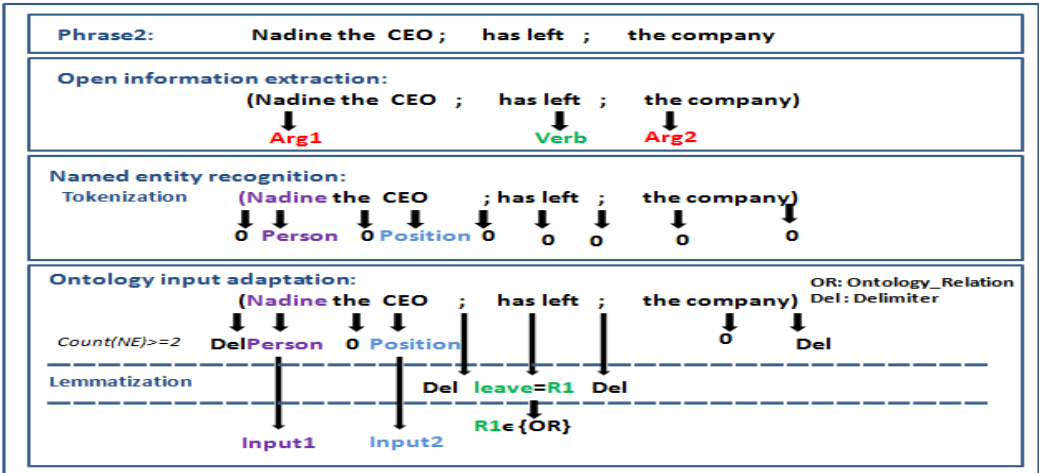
Phrase2: Nadine the CEO ; has left ; the company

Open information extraction:

(Nadine the CEO ; has left ; the company)

Arg1 Verb Arg2

Named entity recognition:

Tokenization

(Nadine the CEO ; has left ; the company)

0 Person 0 Position 0 0 0 0 0

Ontology input adaptation:

OR: Ontology_Relation
Del : Delimiter

(Nadine the CEO ; has left ; the company)

Count(NE)>=2

DelPerson 0 Position 0 Del

Lemmatization

Del leave=R1 Del

R1∊{OR}

Input1 Input2